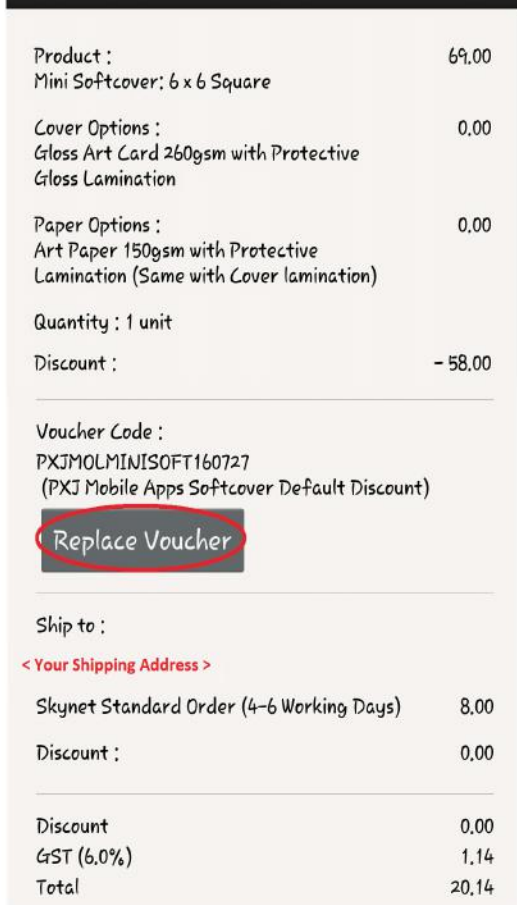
Product :
Mini Softcover: 6 x 6 Square
69.00

Cover Options :
Gloss Art Card 260gsm with Protective Gloss Lamination
0.00

Paper Options :
Art Paper 150gsm with Protective Lamination (Same with Cover lamination)
0.00

Quantity : 1 unit

Discount :
- 58.00

Voucher Code :
PXJMOLMINISOFT160727
(PXJ Mobile Apps Softcover Default Discount)

Replace Voucher

Ship to :
< Your Shipping Address >

Skynet Standard Order (4-6 Working Days)
8.00

Discount :
0.00

Discount
0.00
GST (6.0%)
1.14
Total
20.14